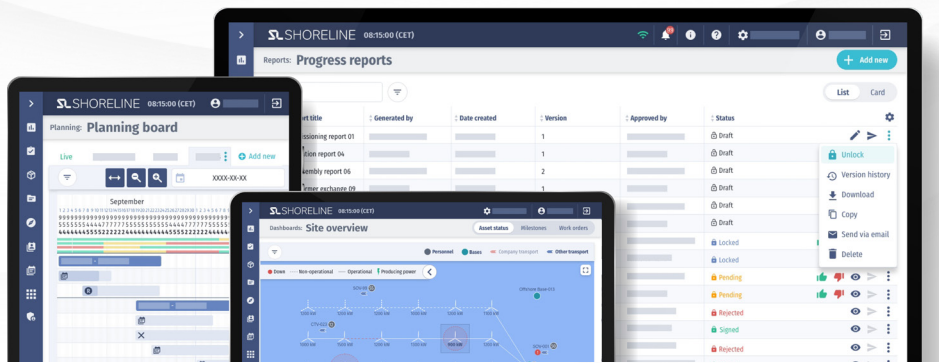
SHORELINE 08:15:00 (CET)

Reports: Progress reports

+ Add new

List Card

ort title | Generated by | Date created | Version | Approved by | Status
issioning report 01 | | | 1 | | Draft
ation report 04 | | | 1 | | Draft
embly report 06 | | | 2 | | Draft
rmer exchange 09 | | | 1 | | Draft
| | | | | Draft
| | | | | Draft
| | | | | Locked
| | | | | Locked
| | | | | Pending
| | | | | Pending
| | | | | Rejected
| | | | | Signed
| | | | | Rejected

Unlock
Version history
Download
Copy
Send via email
Delete

SHORELINE 08:15:00 (CET)

Planning: Planning board

Live
+ Add new

XXXX-XX-XX

September

SHORELINE 08:15:00 (CET)

Dashboards: Site overview

Asset status Milestones Work orders

Personnel Bases Company transport Other transport

Down Non-operational Operational Producing power

Offshore Base 01